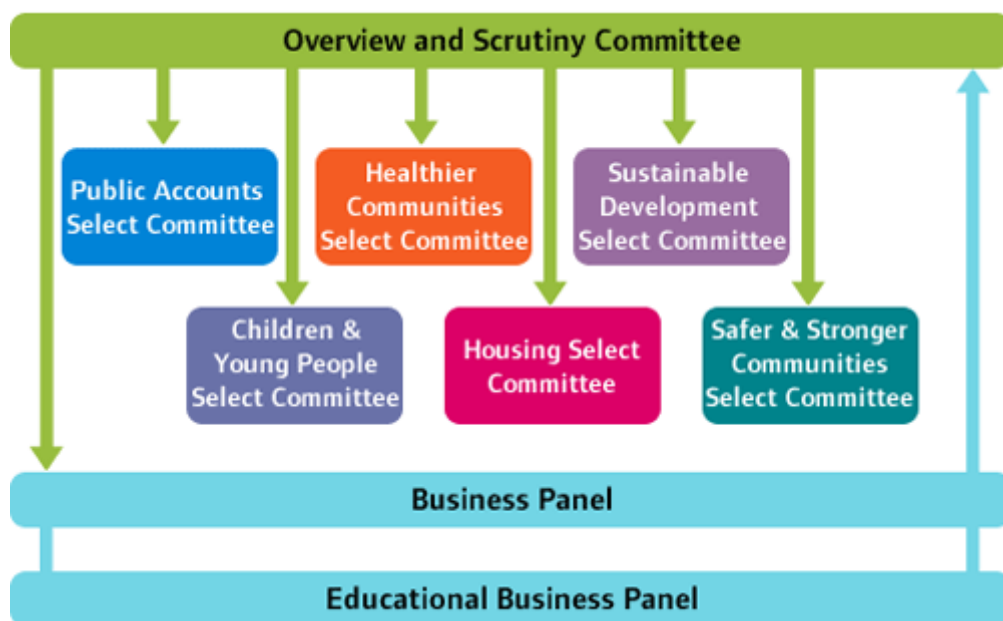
Overview and Scrutiny Committee

Public Accounts Select Committee

Healthier Communities Select Committee

Sustainable Development Select Committee

Children & Young People Select Committee

Housing Select Committee

Safer & Stronger Communities Select Committee

Business Panel

Educational Business Panel